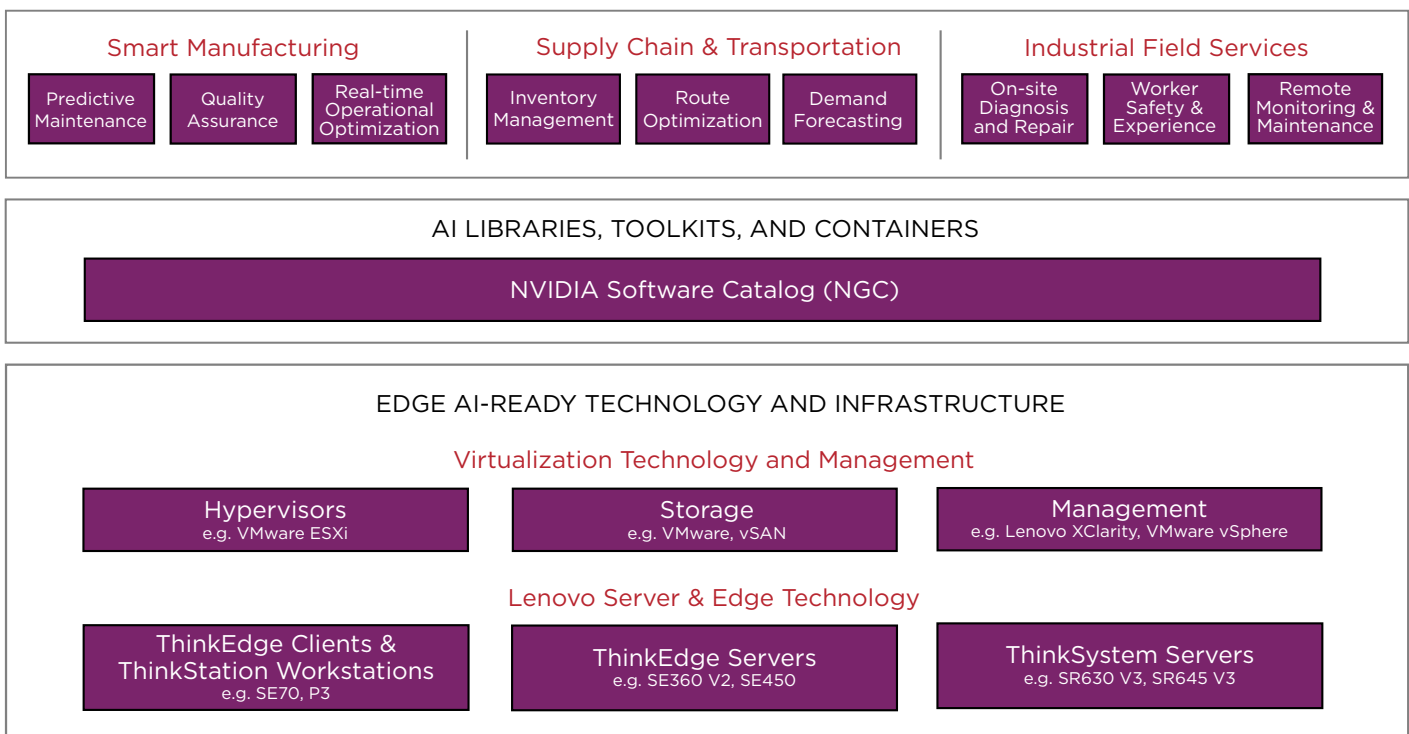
Smart Manufacturing

Predictive Maintenance

Quality Assurance

Real-time Operational Optimization

Supply Chain & Transportation

Inventory Management

Route Optimization

Demand Forecasting

Industrial Field Services

On-site Diagnosis and Repair

Worker Safety & Experience

Remote Monitoring & Maintenance

AI LIBRARIES, TOOLKITS, AND CONTAINERS

NVIDIA Software Catalog (NGC)

EDGE AI-READY TECHNOLOGY AND INFRASTRUCTURE

Virtualization Technology and Management

Hypervisors
e.g. VMware ESXi

Storage
e.g. VMware, vSAN

Management
e.g. Lenovo XClarity, VMware vSphere

Lenovo Server & Edge Technology

ThinkEdge Clients & ThinkStation Workstations
e.g. SE70, P3

ThinkEdge Servers
e.g. SE360 V2, SE450

ThinkSystem Servers
e.g. SR630 V3, SR645 V3